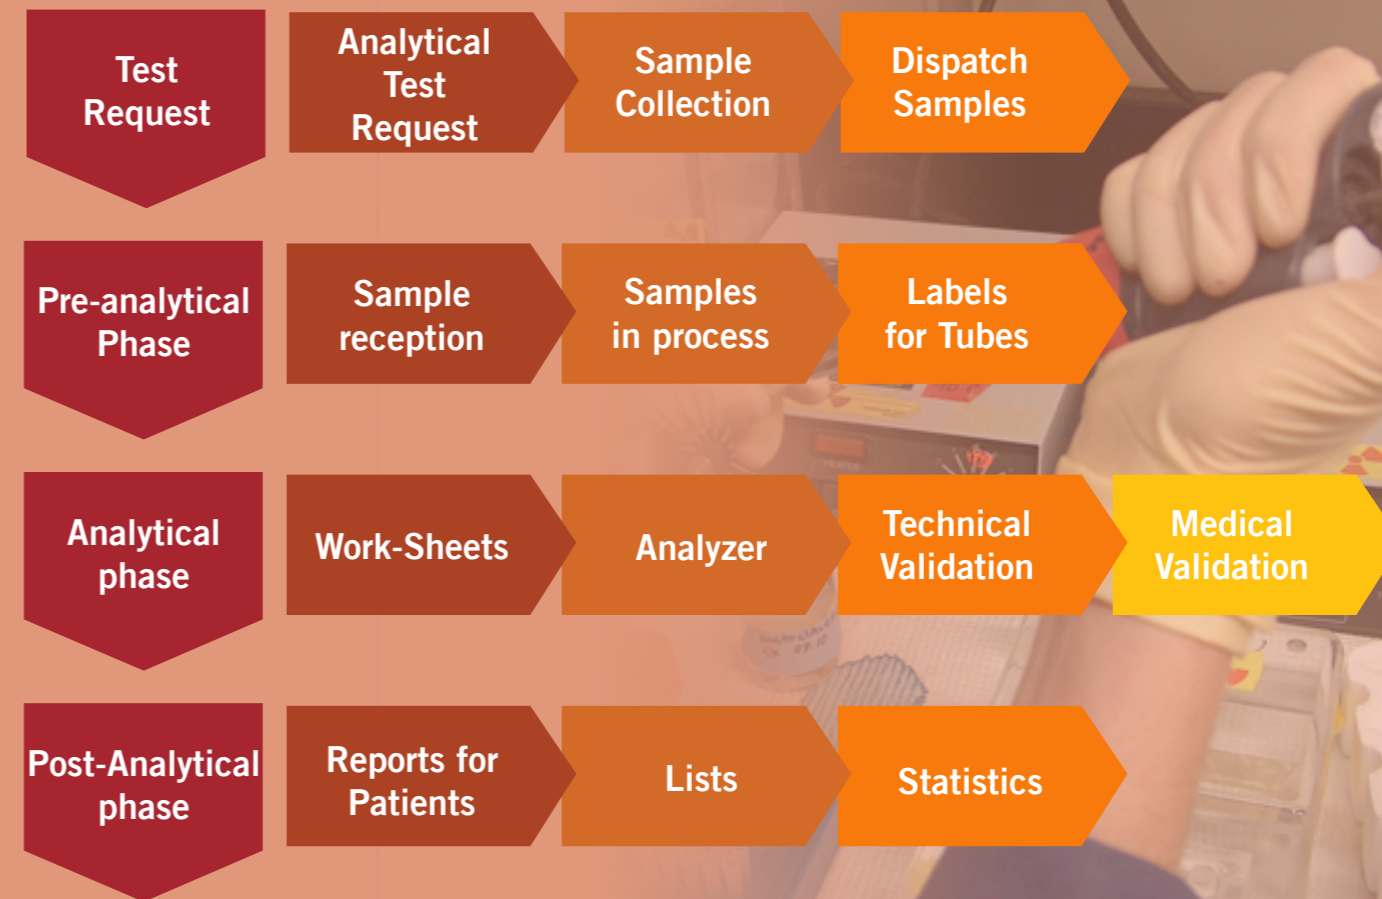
Test Request

Analytical Test Request

Sample Collection

Dispatch Samples

Pre-analytical Phase

Sample reception

Samples in process

Labels for Tubes

Analytical phase

Work-Sheets

Analyzer

Technical Validation

Medical Validation

Post-Analytical phase

Reports for Patients

Lists

Statistics